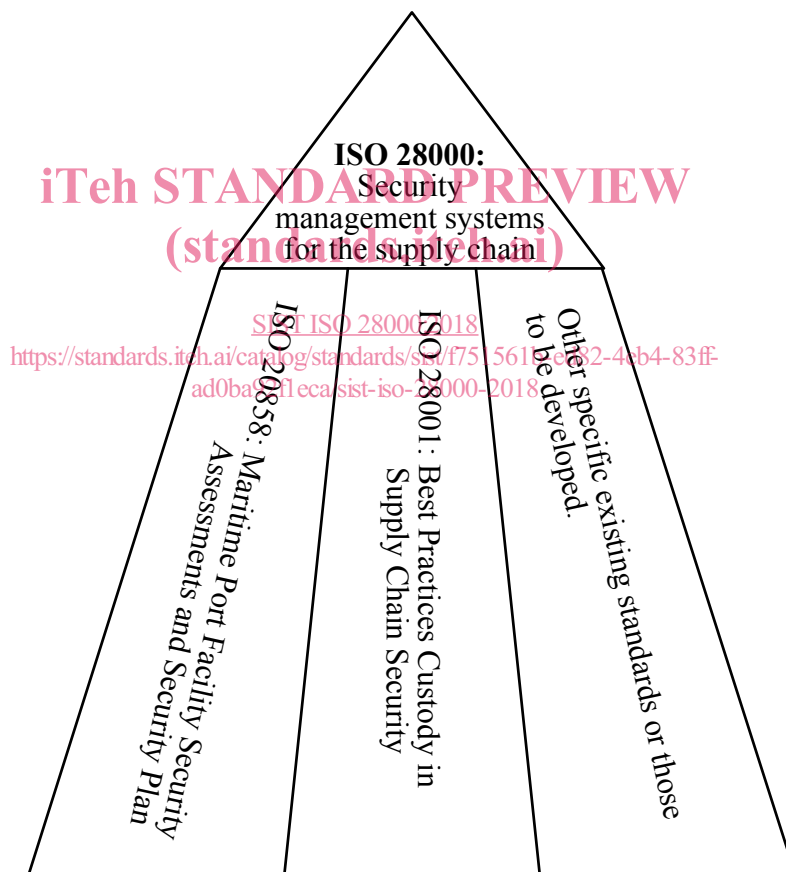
ISO 28000:
Security management systems for the supply chain

iTeh STANDARD PREVIEW
(standards.iteh.ai)

SIST ISO 28000:2018
https://standards.iteh.ai/catalog/standards/sist/f7515618-e082-4eb4-83ff-ad0ba90f1eca/sist-iso-28000-2018

ISO 20858: Maritime Port Facility Security Assessments and Security Plan

ISO 28001: Best Practices Custody in Supply Chain Security

Other specific existing standards or those to be developed.